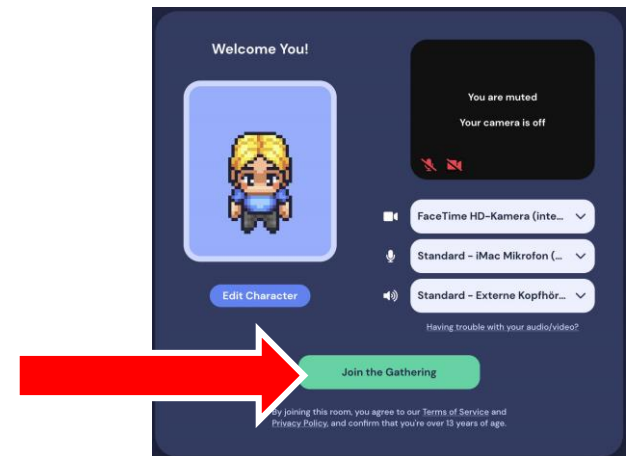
Welcome You!

You are muted

Your camera is off

Edit Character

FaceTime HD-Kamera (inte...

Standard - iMac Mikrofon (...

Standard - Externe Kopfhör...

Having trouble with your audio/video?

Join the Gathering

By joining this room, you agree to our Terms of Service and Privacy Policy, and confirm that you're over 13 years of age.